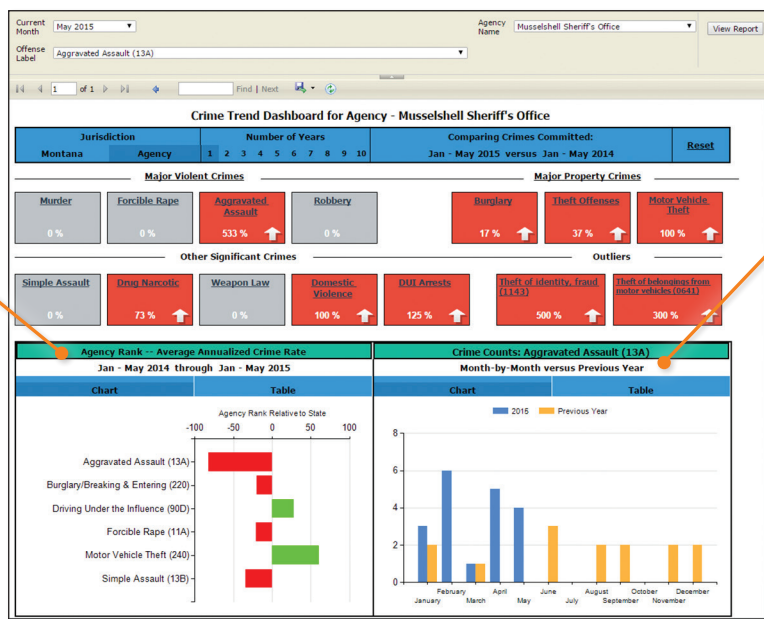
Current Month May 2015
Offense Label Aggravated Assault (13A)
Agency Name Musselshell Sheriff's Office
View Report

1 of 1 Find | Next

Crime Trend Dashboard for Agency - Musselshell Sheriff's Office

| Jurisdiction | | Number of Years | Comparing Crimes Committed: | Reset |
|---|---|---|---|---|
| Montana | Agency | 1 2 3 4 5 6 7 8 9 10 | Jan - May 2015 versus Jan - May 2014 | |

Major Violent Crimes

Murder 0 %
Forcible Rape 0 %
Aggravated Assault 533 %
Robbery 0 %

Major Property Crimes

Burglary 17 %
Theft Offenses 37 %
Motor Vehicle Theft 100 %

Other Significant Crimes

Simple Assault 0 %
Drug Narcotic 73 %
Weapon Law 0 %
Domestic Violence 100 %
DUI Arrests 125 %

Outliers

Theft of identity, fraud (1143) 500 %
Theft of belongings from motor vehicles (0641) 300 %

Agency Rank -- Average Annualized Crime Rate
Jan - May 2014 through Jan - May 2015
Chart | Table

Agency Rank Relative to State
-100 -50 0 50 100
Aggravated Assault (13A)
Burglary/Breaking & Entering (220)
Driving Under the Influence (90D)
Forcible Rape (11A)
Motor Vehicle Theft (240)
Simple Assault (13B)

Crime Counts: Aggravated Assault (13A)
Month-by-Month versus Previous Year
Chart | Table

2015 Previous Year
8
6
4
2
0
January February March April May June July August September October November December